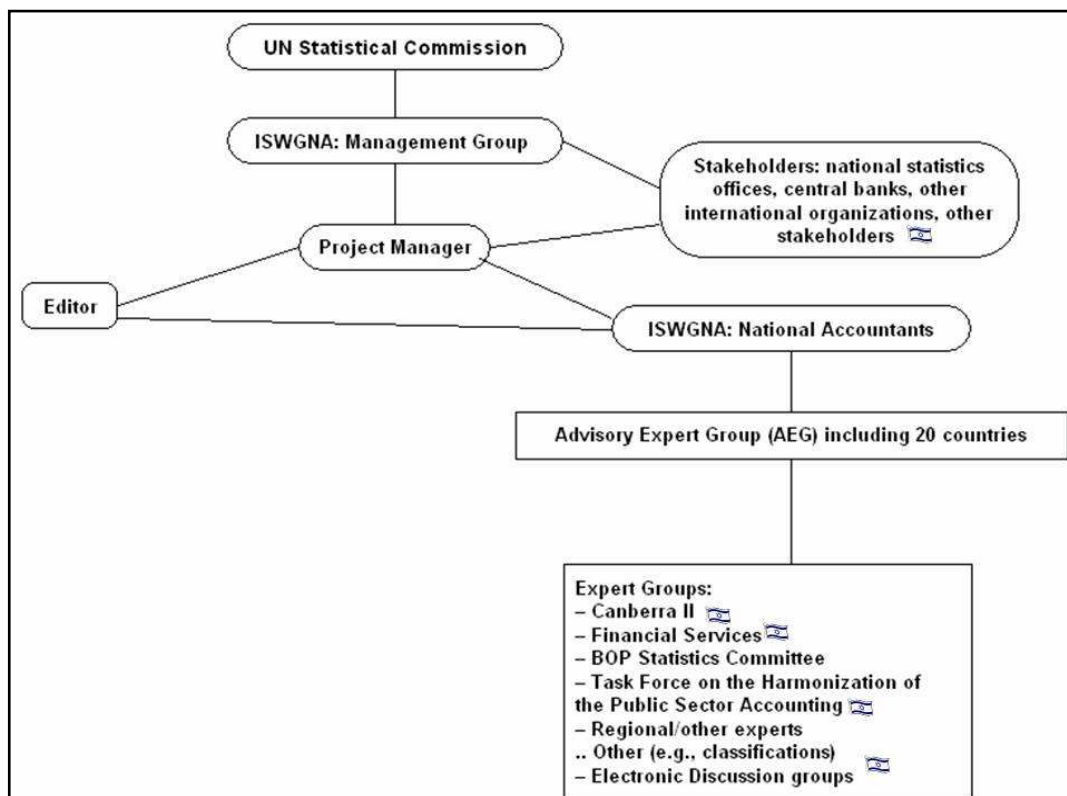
UN Statistical Commission

ISWGNA: Management Group

Stakeholders: national statistics offices, central banks, other international organizations, other stakeholders

Project Manager

Editor

ISWGNA: National Accountants

Advisory Expert Group (AEG) including 20 countries

Expert Groups:
– Canberra II
– Financial Services
– BOP Statistics Committee
– Task Force on the Harmonization of the Public Sector Accounting
– Regional/other experts
.. Other (e.g., classifications)
– Electronic Discussion groups